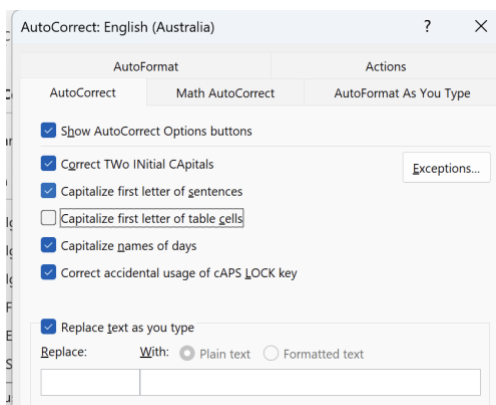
AutoCorrect: English (Australia)

?

X

AutoFormat

Actions

AutoCorrect

Math AutoCorrect

AutoFormat As You Type

Show AutoCorrect Options buttons

Correct TWo INitial CApitals

Exceptions...

Capitalize first letter of sentences

Capitalize first letter of table cells

Capitalize names of days

Correct accidental usage of cAPS LOCK key

Replace text as you type

Replace:

With:

Plain text

Formatted text